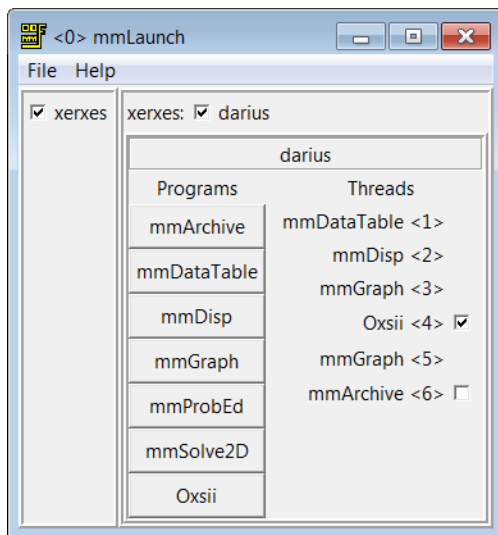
<0> mmLaunch

File Help

☑ xerxes

xerxes: ☑ darius

darius

Programs

mmArchive

mmDataTable

mmDisp

mmGraph

mmProbEd

mmSolve2D

Oxsii

Threads

mmDataTable <1>

mmDisp <2>

mmGraph <3>

Oxsii <4> ☑

mmGraph <5>

mmArchive <6> ☐